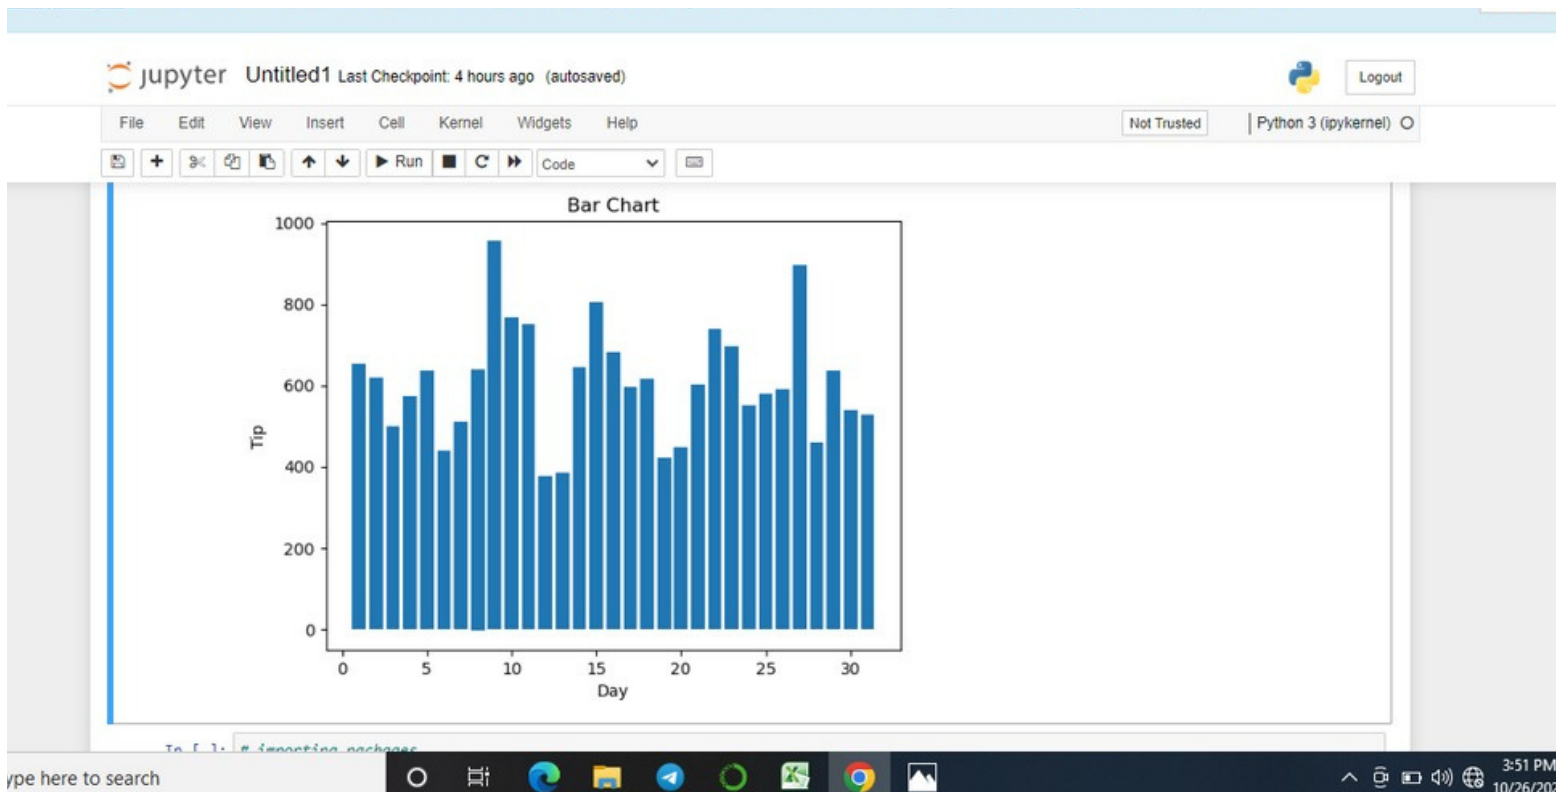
jupyter Untitled1 Last Checkpoint: 4 hours ago (autosaved)

Logout

File Edit View Insert Cell Kernel Widgets Help

Not Trusted

Python 3 (ipykernel)

Run

Code

Bar Chart

1000
800
600
400
200
0

Tip

0 5 10 15 20 25 30

Day

In [ ]: # importing packages

ype here to search

3:51 PM
10/26/20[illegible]